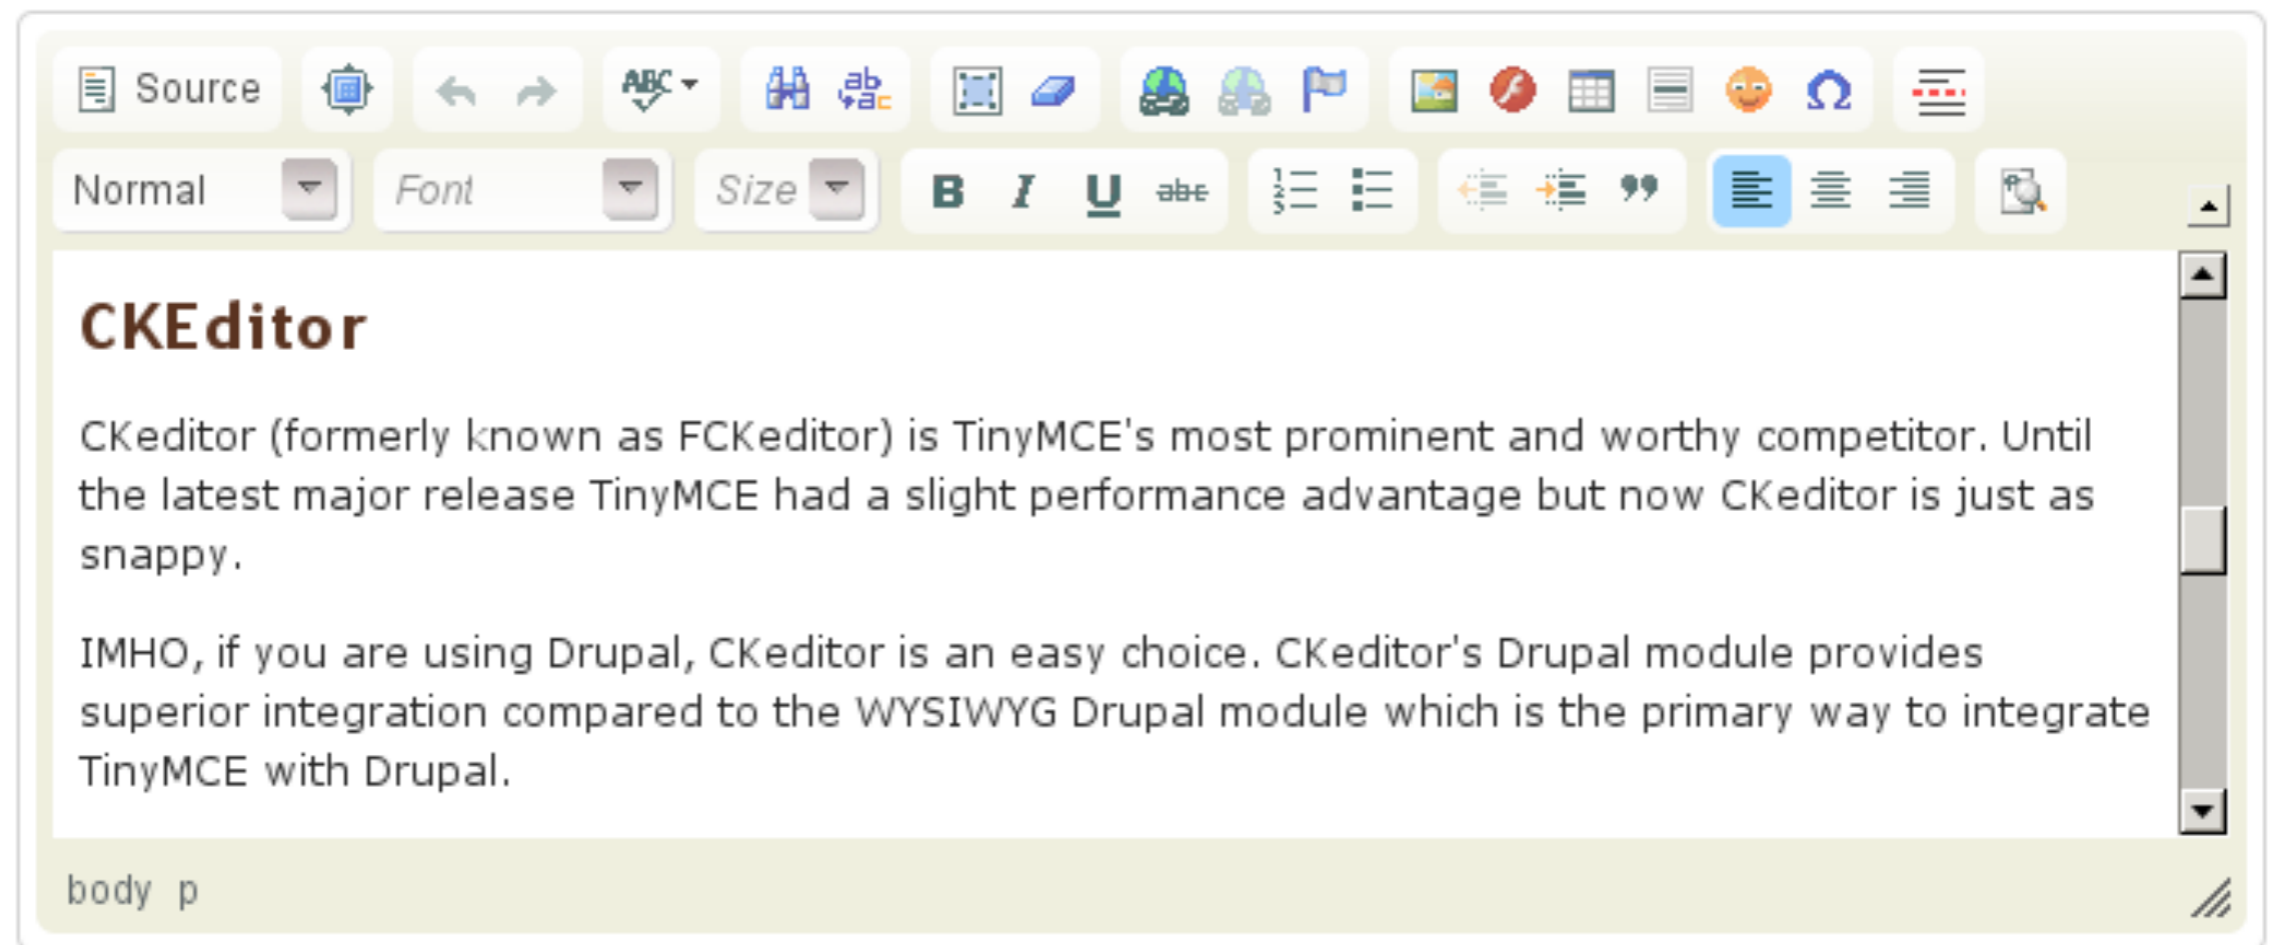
Source

Normal Font Size B I U abc

CKEditor

CKeditor (formerly known as FCKeditor) is TinyMCE's most prominent and worthy competitor. Until the latest major release TinyMCE had a slight performance advantage but now CKeditor is just as snappy.

IMHO, if you are using Drupal, CKeditor is an easy choice. CKeditor's Drupal module provides superior integration compared to the WYSIWYG Drupal module which is the primary way to integrate TinyMCE with Drupal.

body p